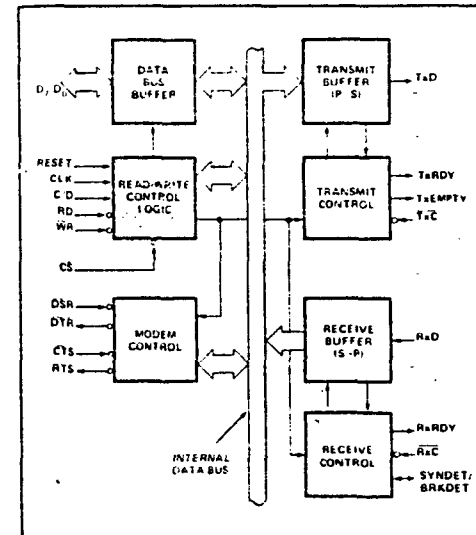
DATA BUS BUFFER

$D_7D_0$

RESET
CLK
C/D
RD
WR

READ/WRITE CONTROL LOGIC

CS

DSR
DTR
CTS
RTS

MODEM CONTROL

TRANSMIT BUFFER (P-S)

TxD

TRANSMIT CONTROL

TxRDY
TxEMPTY
$\overline{TxC}$

RECEIVE BUFFER (S-P)

RxD

RECEIVE CONTROL

RxRDY
$\overline{RxC}$
SYNDET/BRKDET

INTERNAL DATA BUS